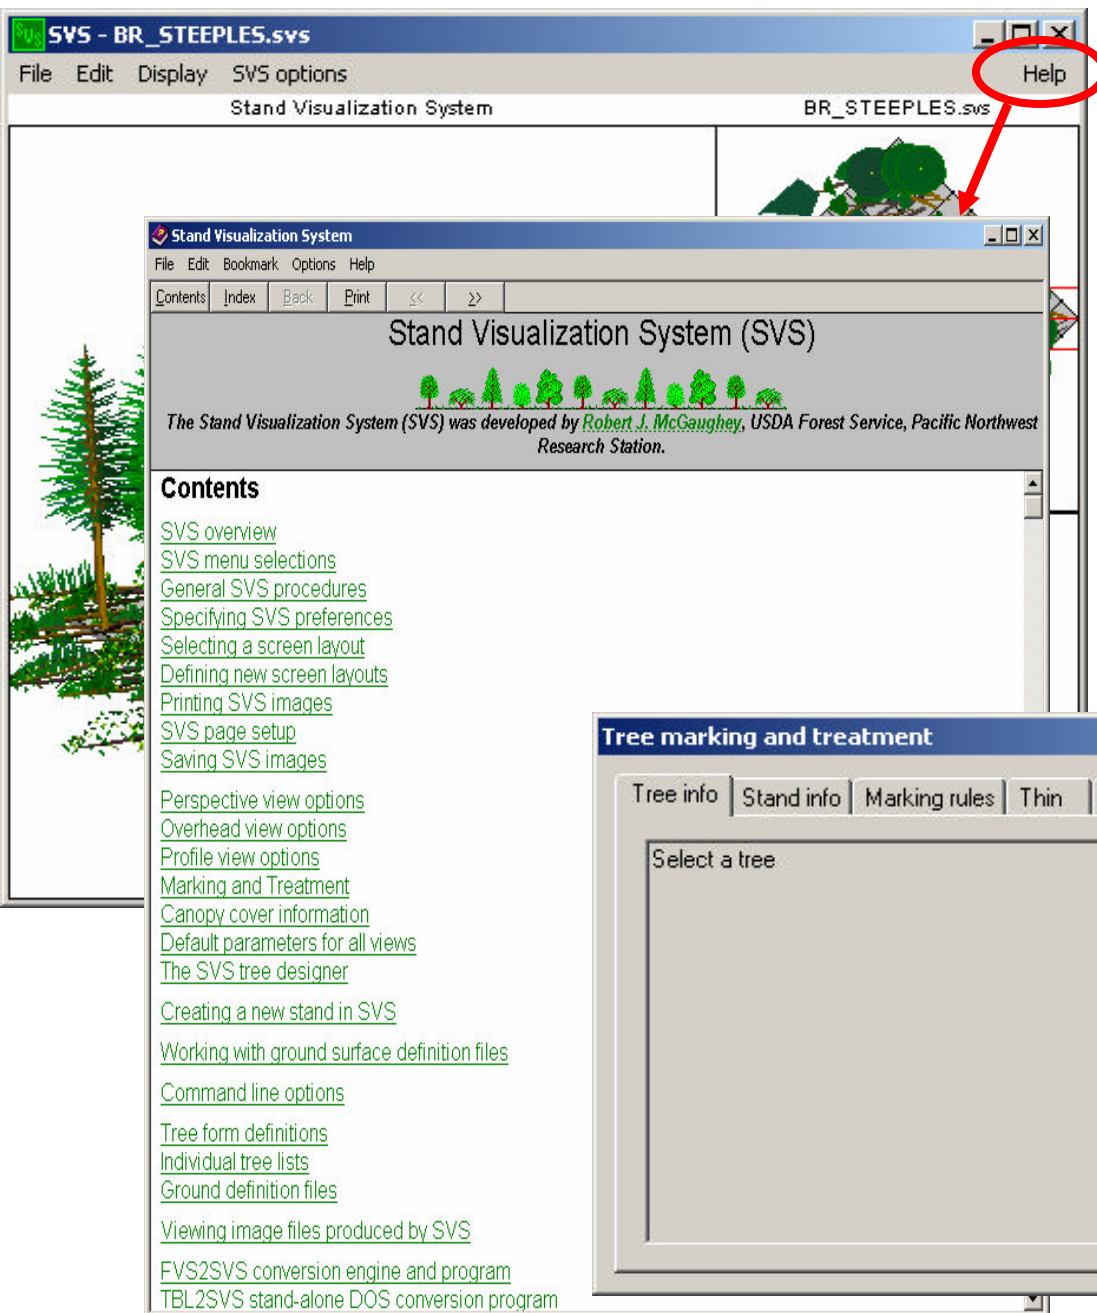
SVS - BR_STEEPLES.svs

File Edit Display SVS options Help

Stand Visualization System BR_STEEPLES.svs

Stand Visualization System

File Edit Bookmark Options Help

Contents Index Back Print << >>

Stand Visualization System (SVS)

The Stand Visualization System (SVS) was developed by Robert J. McGaughey, USDA Forest Service, Pacific Northwest Research Station.

Contents

SVS overview
SVS menu selections
General SVS procedures
Specifying SVS preferences
Selecting a screen layout
Defining new screen layouts
Printing SVS images
SVS page setup
Saving SVS images

Perspective view options
Overhead view options
Profile view options
Marking and Treatment
Canopy cover information
Default parameters for all views
The SVS tree designer

Creating a new stand in SVS

Working with ground surface definition files

Command line options

Tree form definitions
Individual tree lists
Ground definition files

Viewing image files produced by SVS

FVS2SVS conversion engine and program
TBL2SVS stand-alone DOS conversion program

Tree marking and treatment

Tree info Stand info Marking rules Thin

Select a tree